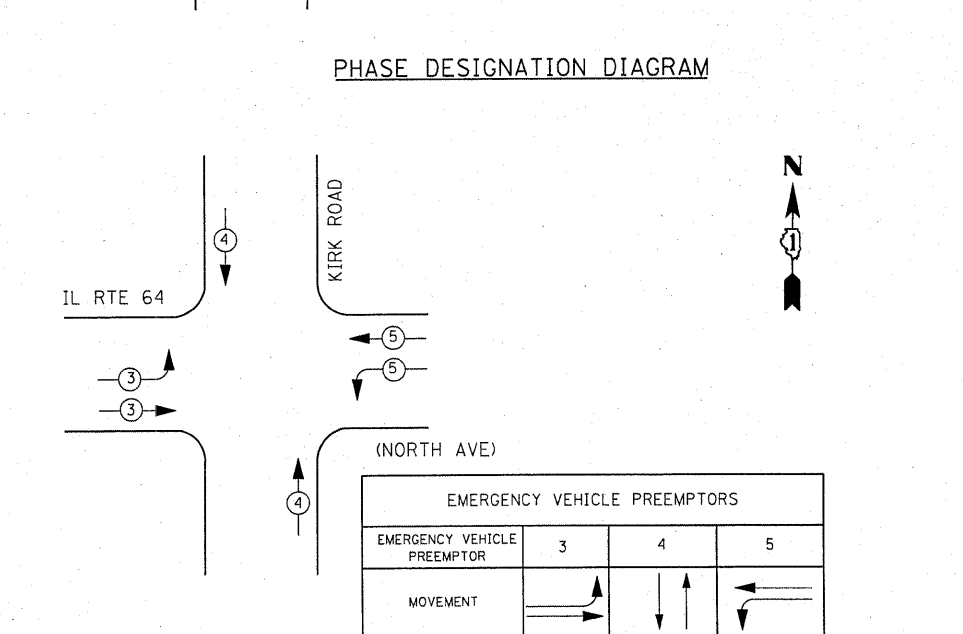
PHASE DESIGNATION DIAGRAM

N

1

KIRK ROAD

4

IL RTE 64

5

5

3

3

(NORTH AVE)

4

| EMERGENCY VEHICLE PREEMPTORS | | | |
|---|---|---|---|
| EMERGENCY VEHICLE PREEMPTOR | 3 | 4 | 5 |
| MOVEMENT | | | |